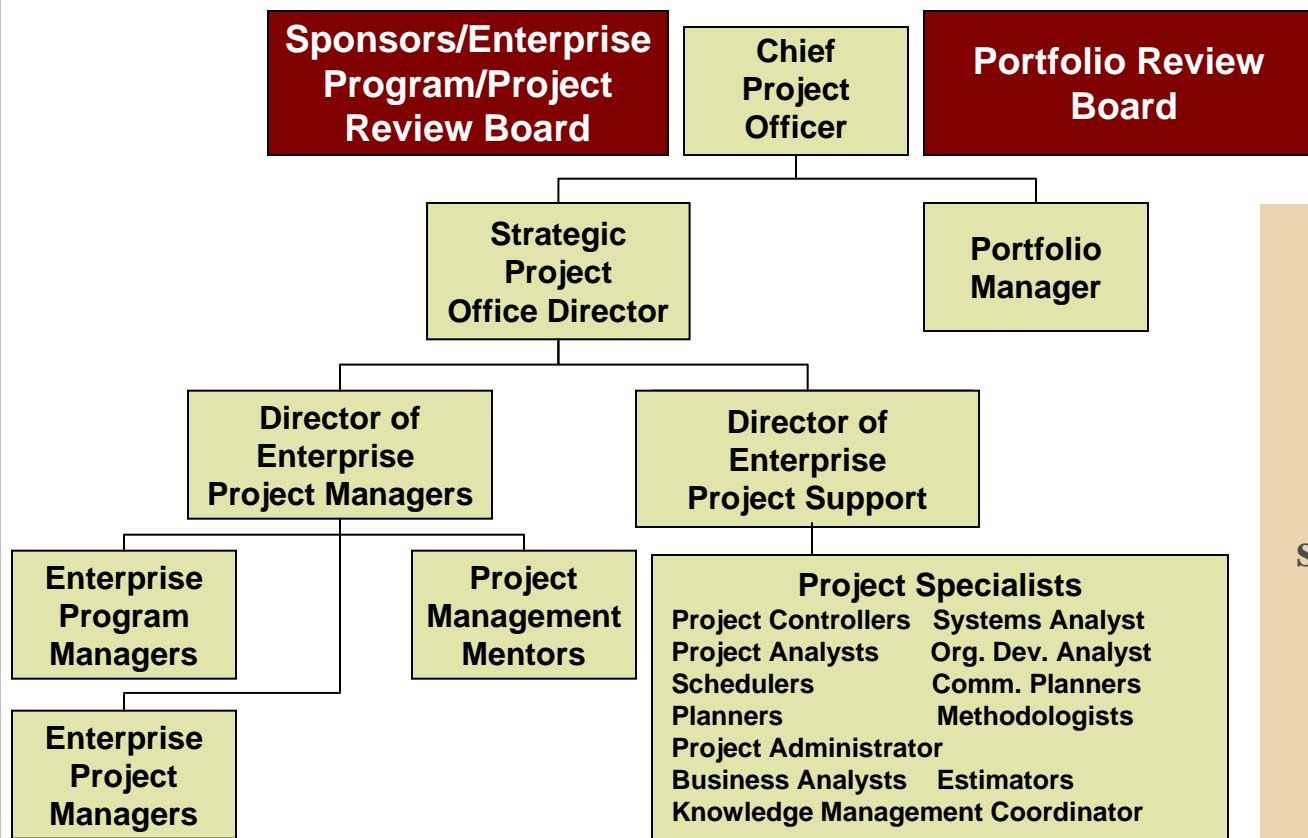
Sponsors/Enterprise Program/Project Review Board

Chief Project Officer

Portfolio Review Board

Strategic Project Office Director

Portfolio Manager

Director of Enterprise Project Managers

Director of Enterprise Project Support

Enterprise Program Managers

Project Management Mentors

Project Specialists
Project Controllers Systems Analyst
Project Analysts Org. Dev. Analyst
Schedulers Comm. Planners
Planners Methodologists
Project Administrator
Business Analysts Estimators
Knowledge Management Coordinator

Enterprise Project Managers

S